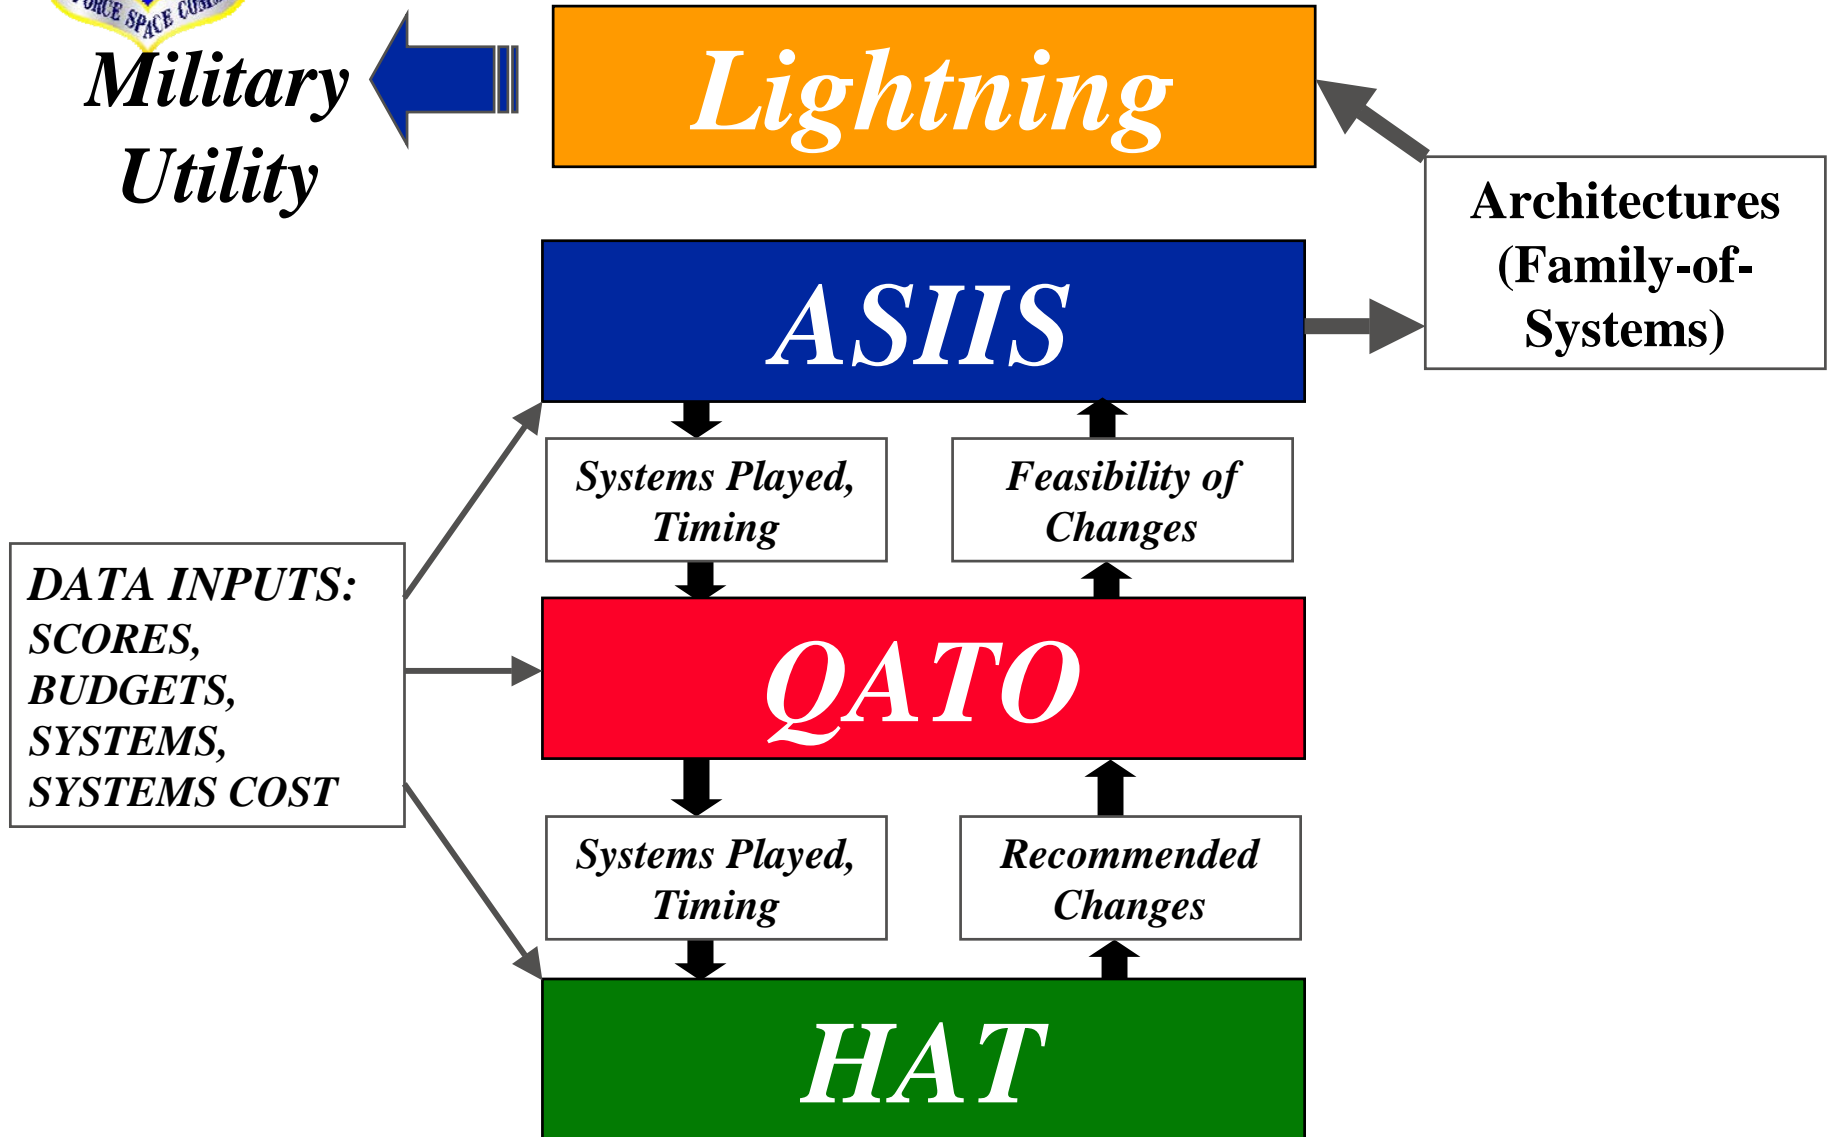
ORCE SPACE COM

Military Utility

Lightning

Architectures (Family-of-Systems)

ASIIS

Systems Played, Timing

Feasibility of Changes

DATA INPUTS: SCORES, BUDGETS, SYSTEMS, SYSTEMS COST

QATO

Systems Played, Timing

Recommended Changes

HAT